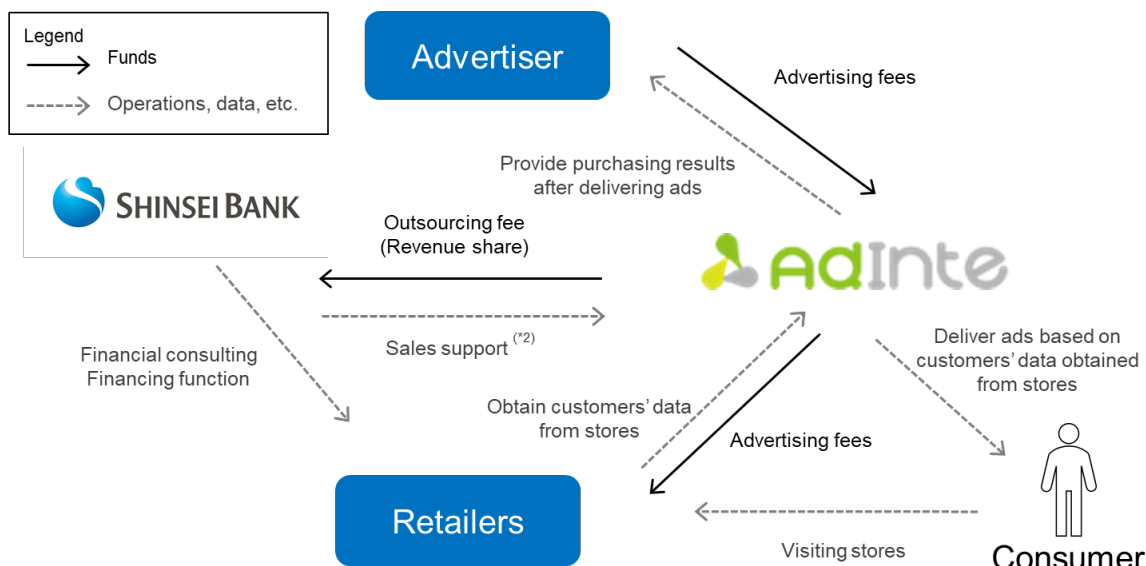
Legend
Funds
Operations, data, etc.

Advertiser

Advertising fees

Provide purchasing results after delivering ads

SHINSEI BANK

Outsourcing fee (Revenue share)

AdInte

Sales support $^{(*2)}$

Financial consulting Financing function

Deliver ads based on customers' data obtained from stores

Obtain customers' data from stores

Advertising fees

Retailers

Visiting stores

Consumer